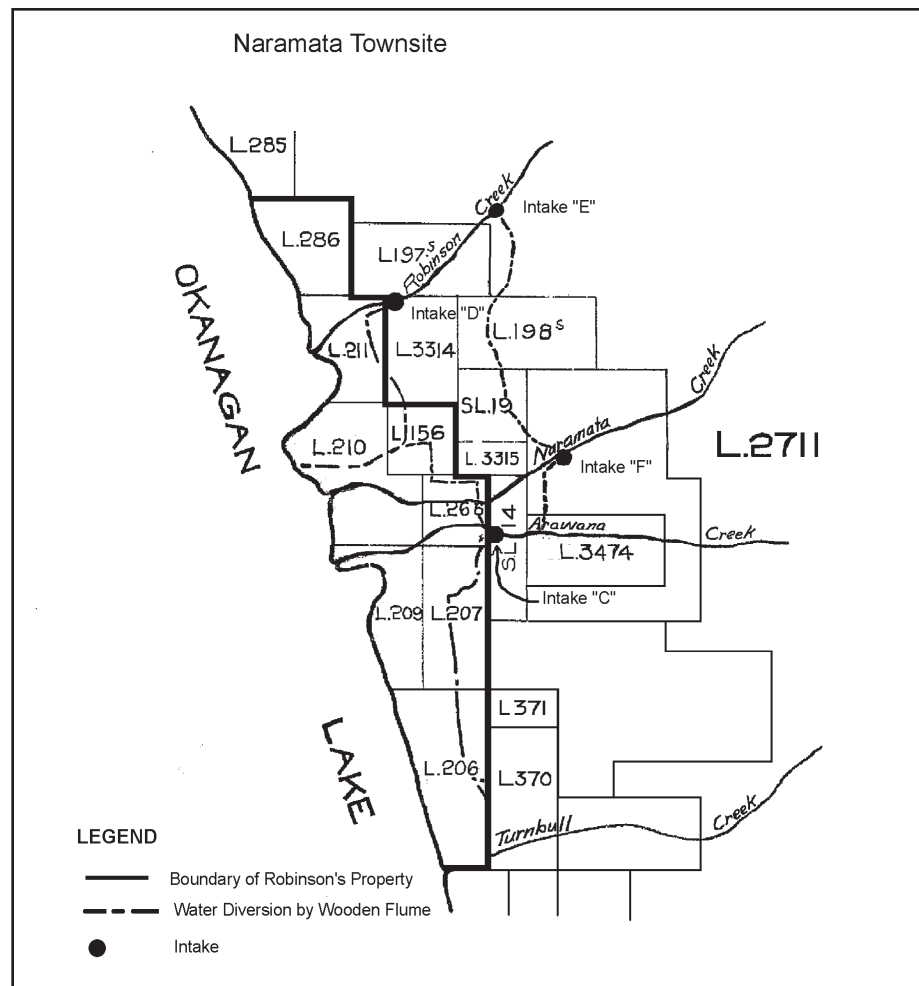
Naramata Townsite

L.285

L.286

L.197$^s$

Robinson Creek

Intake "E"

OKANAGAN

Intake "D"

L.198$^s$

L.211

L.3314

SL.19

Creek

L.210

L.1156

L.3315

Naramata

Intake "F"

L.2711

L.266

SL 14

Arawana

Creek

L.3474

Intake "C"

L.209

L.207

L.371

LAKE

L.206

L.370

Creek

Turnbull

LEGEND

Boundary of Robinson's Property

Water Diversion by Wooden Flume

Intake